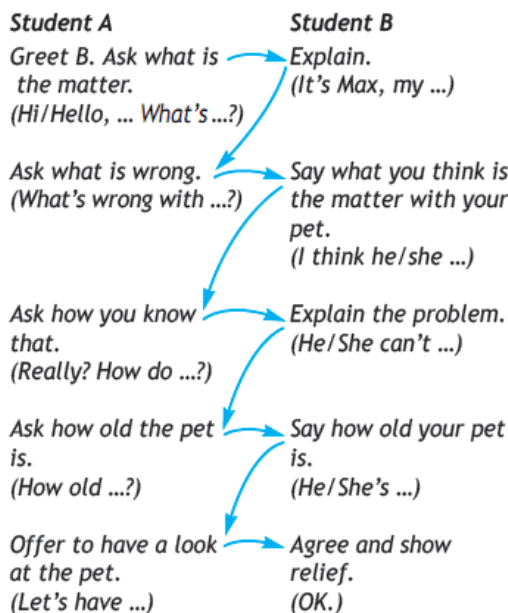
Student A

Greet B. Ask what is the matter.
(Hi/Hello, ... What's ...?)

Ask what is wrong.
(What's wrong with ...?)

Ask how you know that.
(Really? How do ...?)

Ask how old the pet is.
(How old ...?)

Offer to have a look at the pet.
(Let's have ...)

Student B

Explain.
(It's Max, my ...)

Say what you think is the matter with your pet.
(I think he/she ...)

Explain the problem.
(He/She can't ...)

Say how old your pet is.
(He/She's ...)

Agree and show relief.
(OK.)